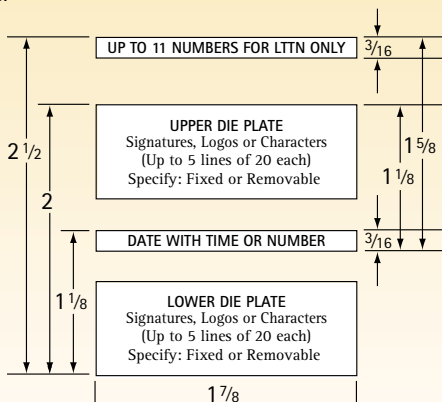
UP TO 11 NUMBERS FOR LTTN ONLY $\frac{3}{16}$

UPPER DIE PLATE
Signatures, Logos or Characters
(Up to 5 lines of 20 each)
Specify: Fixed or Removable

$2\frac{1}{2}$

2

$1\frac{5}{8}$

$1\frac{1}{8}$

DATE WITH TIME OR NUMBER $\frac{3}{16}$

$1\frac{1}{8}$

LOWER DIE PLATE
Signatures, Logos or Characters
(Up to 5 lines of 20 each)
Specify: Fixed or Removable

$1\frac{7}{8}$